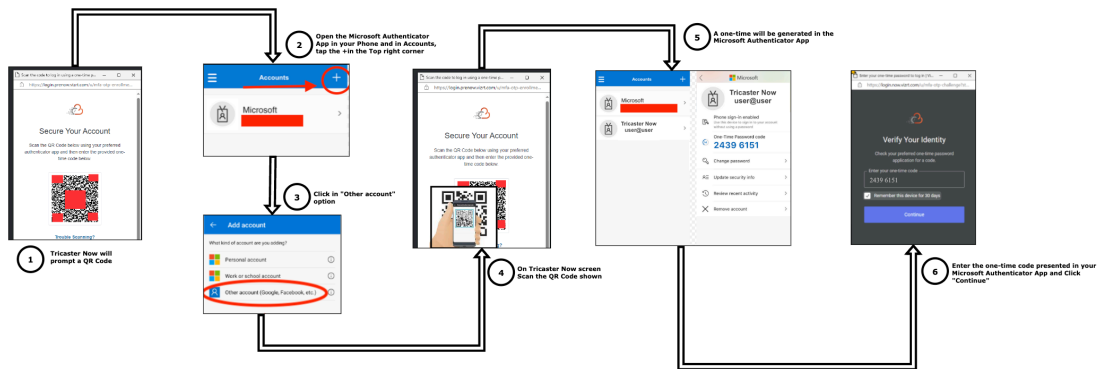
Scan the code for log in using a one-time pa...
https://login.premium-start.com/s/mfa-otp-enrollme...

Secure Your Account

Scan the QR Code below using your preferred authenticator app and then enter the provided one-time code below.

Trouble Scanning?

1 Tricaster Now will prompt a QR Code

2 Open the Microsoft Authenticator App in your Phone and in Accounts, tap the +in the Top right corner

Accounts

Microsoft

3 Click in "Other account" option

Add account

What kind of account are you adding?

Personal account

Work or school account

Other account (Google, Facebook, etc.)

Scan the code to log in using a one-time pa...
https://login.presenter.com/s/mfa-otp-enrollme...

Secure Your Account

Scan the QR Code below using your preferred authenticator app and then enter the provided one-time code below.

4 On Tricaster Now screen Scan the QR Code shown

5 A one-time will be generated in the Microsoft Authenticator App

Accounts

Microsoft

Tricaster Now user@user

Microsoft

Tricaster Now user@user

Phone sign-in enabled

One-Time Password code
2439 6151

Change password

Update security info

Review recent activity

Remove account

Enter your one-time password to log in | Tr...
https://login.now-start.com/s/mfa-otp-challenge/it...

Verify Your Identity

Check your preferred one-time password application for a code.

Enter your one-time code
2439 6151

Remember this device for 30 days

Continue

6 Enter the one-time code presented in your Microsoft Authenticator App and Click "Continue"